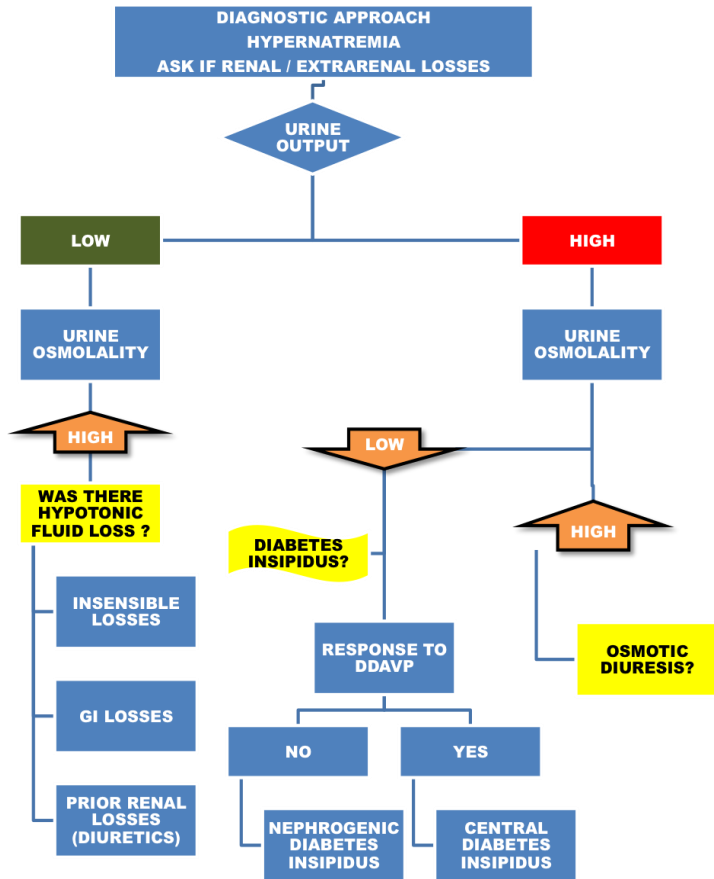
DIAGNOSTIC APPROACH
HYPERNATREMIA
ASK IF RENAL / EXTRARENAL LOSSES

URINE OUTPUT

LOW

HIGH

URINE OSMOLALITY

URINE OSMOLALITY

HIGH

LOW

WAS THERE HYPOTONIC FLUID LOSS ?

DIABETES INSIPIDUS?

HIGH

INSENSIBLE LOSSES

RESPONSE TO DDAVP

OSMOTIC DIURESIS?

GI LOSSES

NO

YES

PRIOR RENAL LOSSES (DIURETICS)

NEPHROGENIC DIABETES INSIPIDUS

CENTRAL DIABETES INSIPIDUS